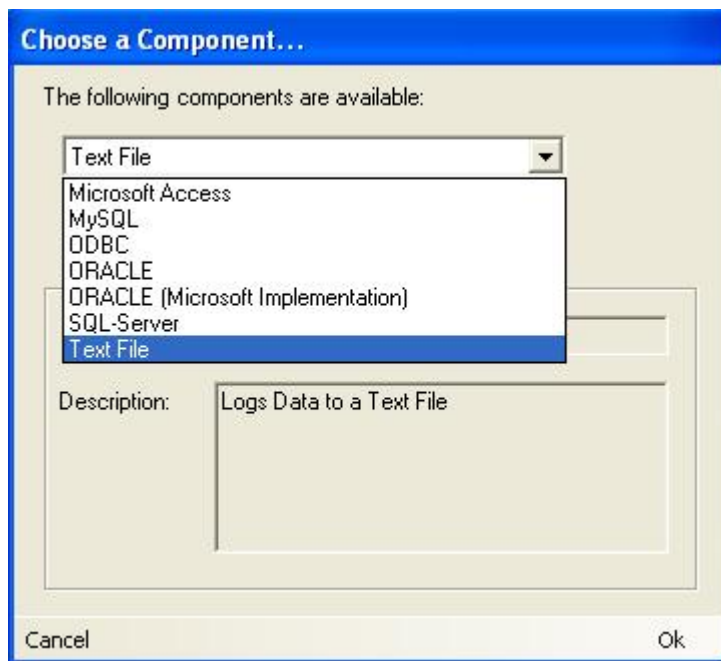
Choose a Component...

The following components are available:

Text File

Microsoft Access
MySQL
ODBC
ORACLE
ORACLE (Microsoft Implementation)
SQL-Server
Text File

Description: Logs Data to a Text File

Cancel

Ok